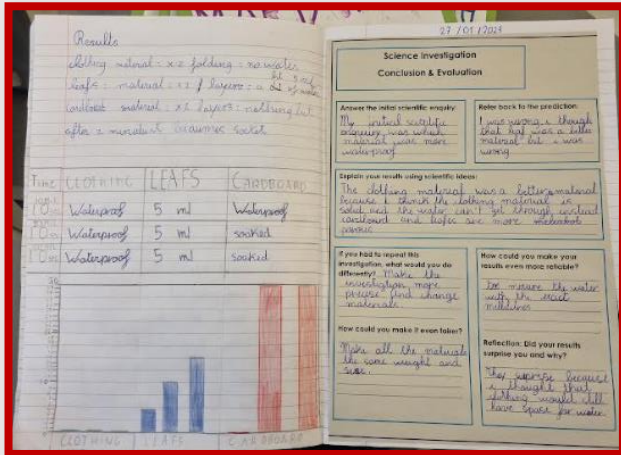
Results
clothing material: x2 folding: no water
leafs: material: x2 layers: a bit of water
cardboard material: x2 layers: nothing but after a minute it became soaked

| Time | CLOTHING | LEAFS | CARDBOARD |
|---|---|---|---|
| 1 min | Waterproof | 5 ml | Waterproof |
| 1 min | Waterproof | 5 ml | soaked |
| 1 min | Waterproof | 5 ml | soaked |

CLOTHING LEAFS CARDBOARD

27/01/2021

Science Investigation
Conclusion & Evaluation

Answer the initial scientific enquiry:
My initial scientific enquiry was which material was more waterproof

Refer back to the prediction:
I was wrong I thought that leaf was a better material but I was wrong

Explain your results using scientific ideas:
The clothing material was a better material because I think the clothing material is solid and the water can't get through. cardboard and leafs are more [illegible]

If you had to repeat this investigation, what would you do differently? Make the investigation more precise find change materials.

How could you make it even fairer?
Make all the materials the same weight and size.

How could you make your results even more reliable?
Be measure the water with the exact millilitres

Reflection: Did your results surprise you and why?
They surprise because I thought that clothing would still have space for water.